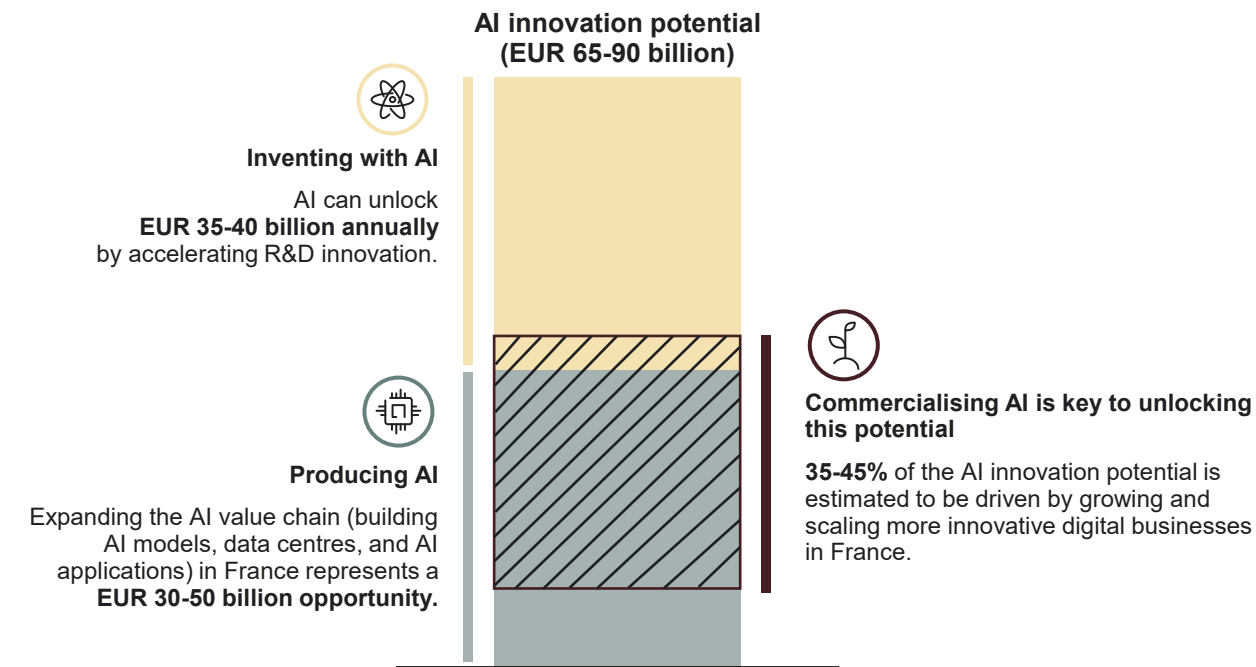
AI innovation potential (EUR 65-90 billion)

Inventing with AI

AI can unlock **EUR 35-40 billion annually** by accelerating R&D innovation.

Producing AI

Expanding the AI value chain (building AI models, data centres, and AI applications) in France represents a **EUR 30-50 billion opportunity.**

Commercialising AI is key to unlocking this potential

**35-45%** of the AI innovation potential is estimated to be driven by growing and scaling more innovative digital businesses in France.